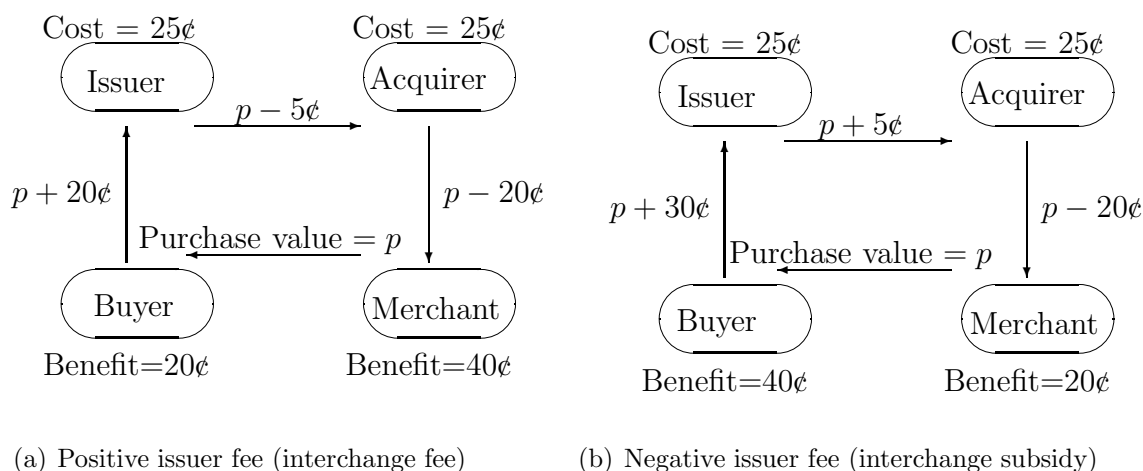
Cost $= 25¢$

Issuer

Cost $= 25¢$

Acquirer

$p - 5¢$

$p + 20¢$

$p - 20¢$

Purchase value $= p$

Buyer

Merchant

Benefit$=20¢$

Benefit$=40¢$

(a) Positive issuer fee (interchange fee)

Cost $= 25¢$

Issuer

Cost $= 25¢$

Acquirer

$p + 5¢$

$p + 30¢$

$p - 20¢$

Purchase value $= p$

Buyer

Merchant

Benefit$=40¢$

Benefit$=20¢$

(b) Negative issuer fee (interchange subsidy)